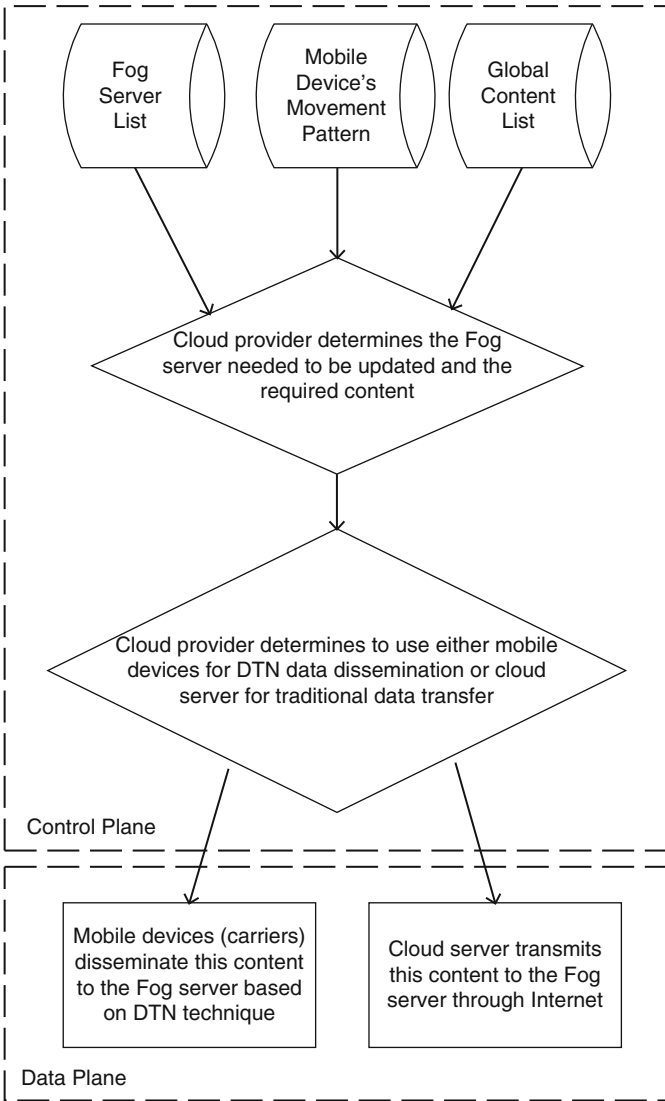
Fog Server List

Mobile Device's Movement Pattern

Global Content List

Cloud provider determines the Fog server needed to be updated and the required content

Cloud provider determines to use either mobile devices for DTN data dissemination or cloud server for traditional data transfer

Control Plane

Mobile devices (carriers) disseminate this content to the Fog server based on DTN technique

Cloud server transmits this content to the Fog server through Internet

Data Plane